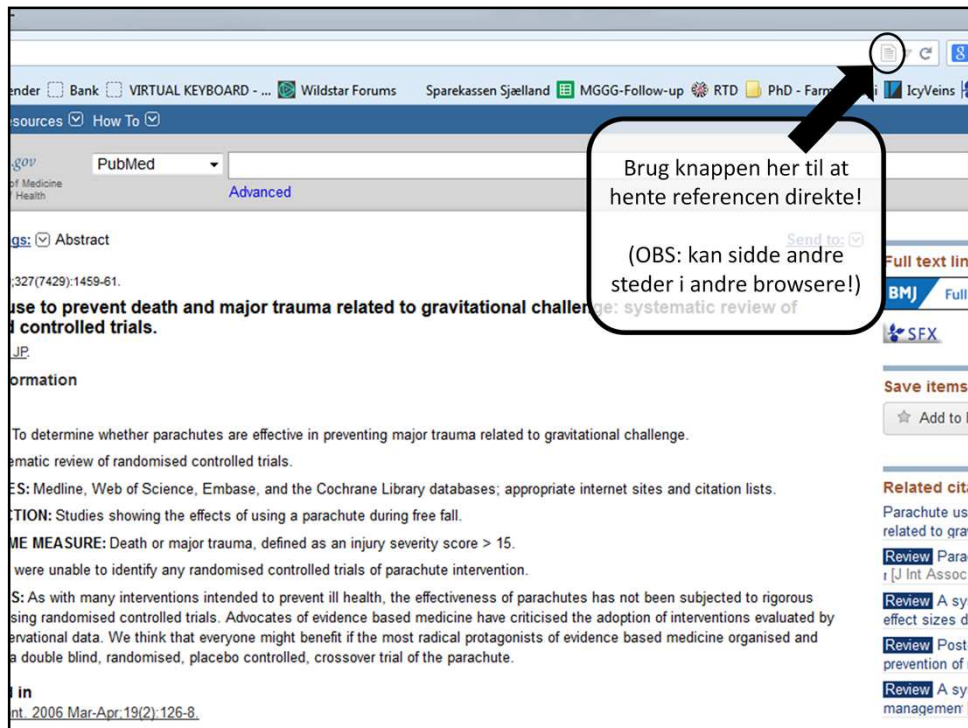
ender Bank VIRTUAL KEYBOARD - ... Wildstar Forums Sparekassen Sjælland MGGG-Follow-up RTD PhD - Farm IcyVeins

esources How To

.gov of Medicine Health

PubMed

Advanced

Brug knappen her til at hente referencen direkte!

(OBS: kan sidde andre steder i andre browsere!)

gs: Abstract

Send to:

;327(7429):1459-61.

use to prevent death and major trauma related to gravitational challenge: systematic review of d controlled trials.

JP.

ormation

To determine whether parachutes are effective in preventing major trauma related to gravitational challenge.

ematic review of randomised controlled trials.

ES: Medline, Web of Science, Embase, and the Cochrane Library databases; appropriate internet sites and citation lists.

TION: Studies showing the effects of using a parachute during free fall.

ME MEASURE: Death or major trauma, defined as an injury severity score > 15.

were unable to identify any randomised controlled trials of parachute intervention.

S: As with many interventions intended to prevent ill health, the effectiveness of parachutes has not been subjected to rigorous sing randomised controlled trials. Advocates of evidence based medicine have criticised the adoption of interventions evaluated by ervational data. We think that everyone might benefit if the most radical protagonists of evidence based medicine organised and a double blind, randomised, placebo controlled, crossover trial of the parachute.

l in

nt. 2006 Mar-Apr;19(2):126-8.

Full text lin

BMJ Full

SFX

Save items

Add to

Related cita

Parachute us related to gra

Review Para r [J Int Assoc

Review A sy effect sizes d

Review Post prevention of

Review A sy managemen